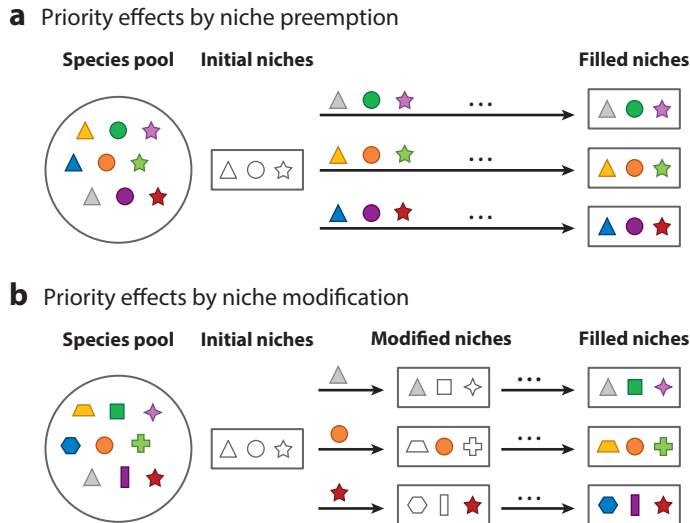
a Priority effects by niche preemption

Species pool

Initial niches

Filled niches

...

...

...

b Priority effects by niche modification

Species pool

Initial niches

Modified niches

Filled niches

...

...

...